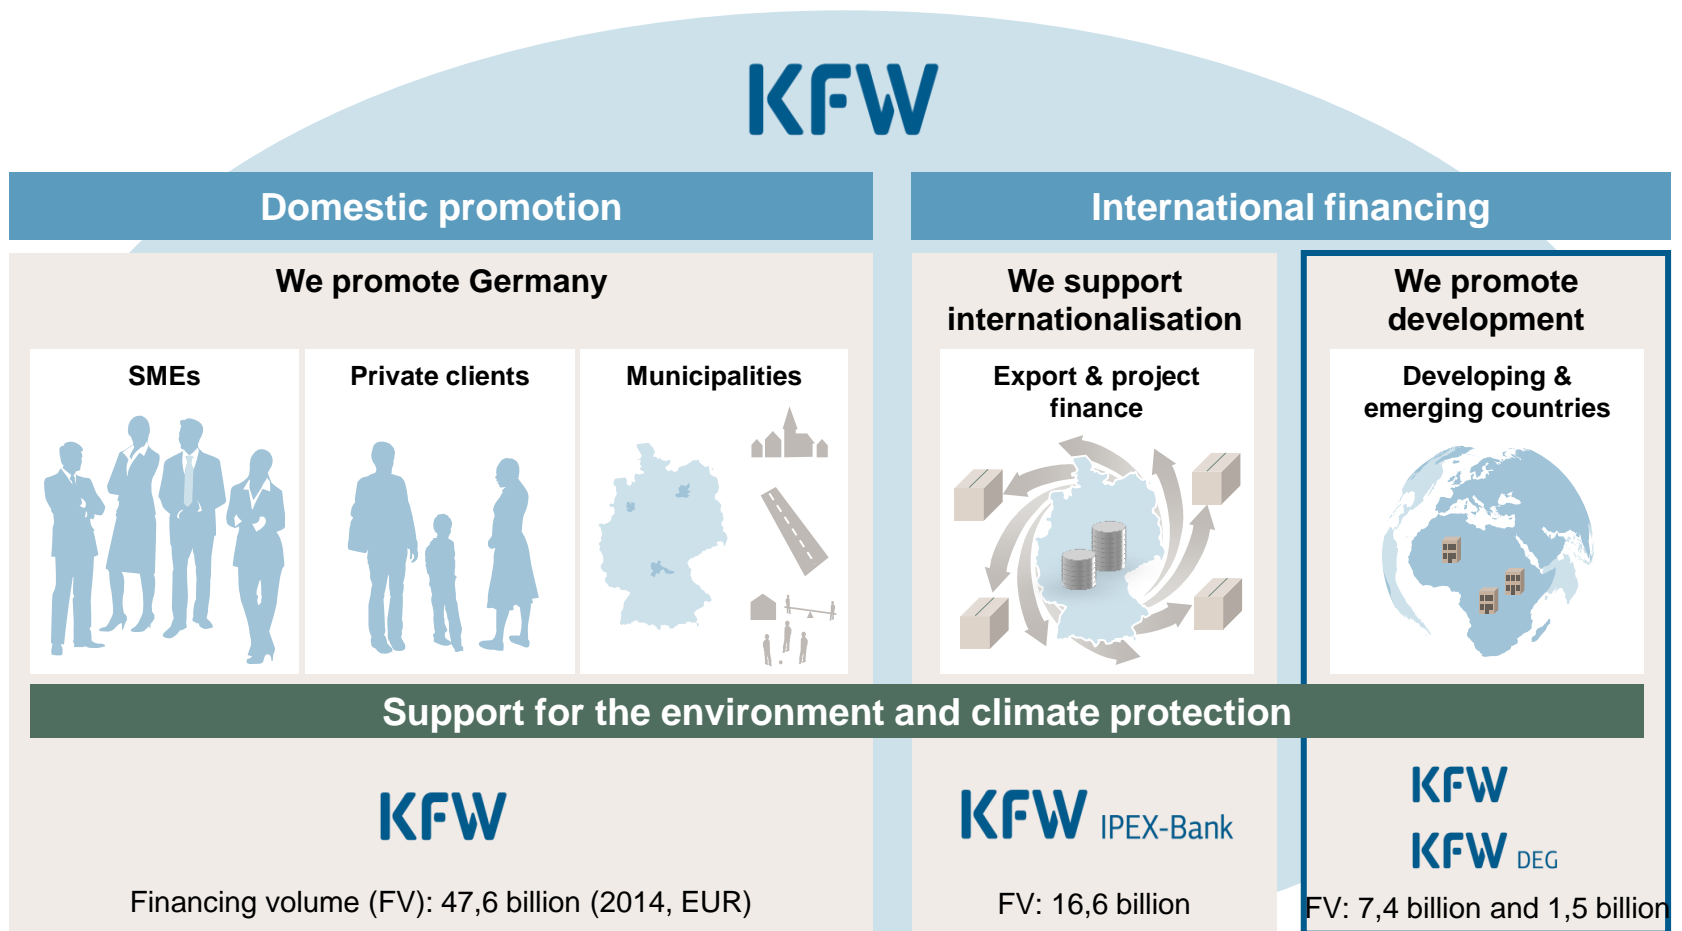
KFW

Domestic promotion

International financing

We promote Germany

We support internationalisation

We promote development

SMEs

Private clients

Municipalities

Export & project finance

Developing & emerging countries

Support for the environment and climate protection

KFW

KFW IPEX-Bank

KFW

KFW DEG

Financing volume (FV): 47,6 billion (2014, EUR)

FV: 16,6 billion

FV: 7,4 billion and 1,5 billion